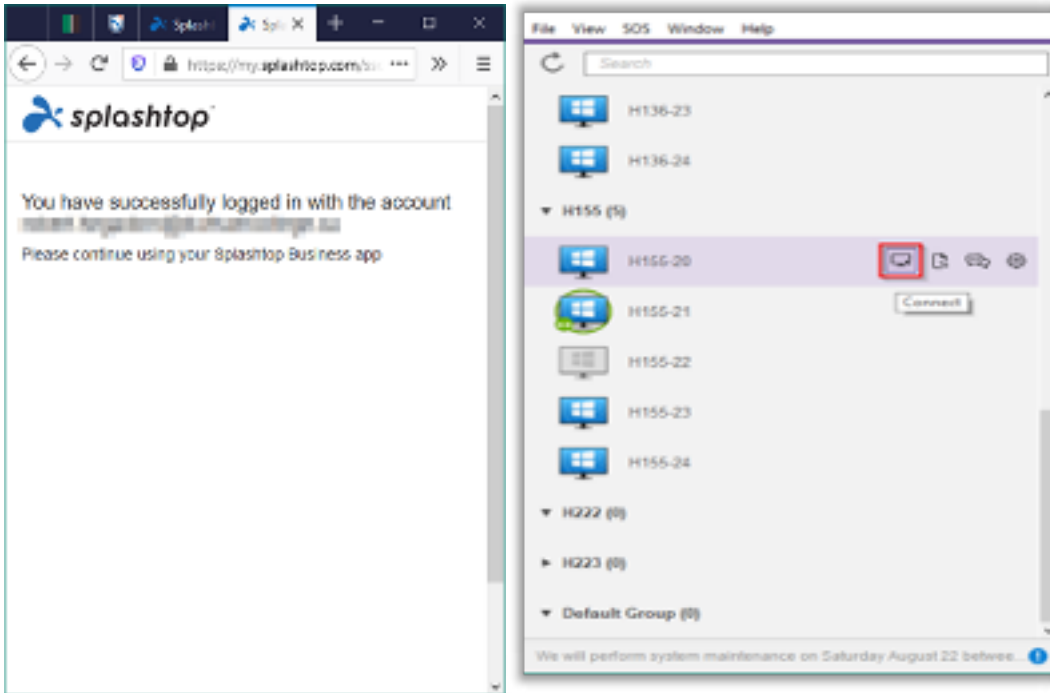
Splash Spl

https://my.splashtop.com/s

splashtop

You have successfully logged in with the account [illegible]

Please continue using your Splashtop Business app

File View SOS Window Help

Search

H136-23

H136-24

H155 (5)

H155-20

Connect

H155-21

H155-22

H155-23

H155-24

H222 (0)

H223 (0)

Default Group (0)

We will perform system maintenance on Saturday August 22 betwee...